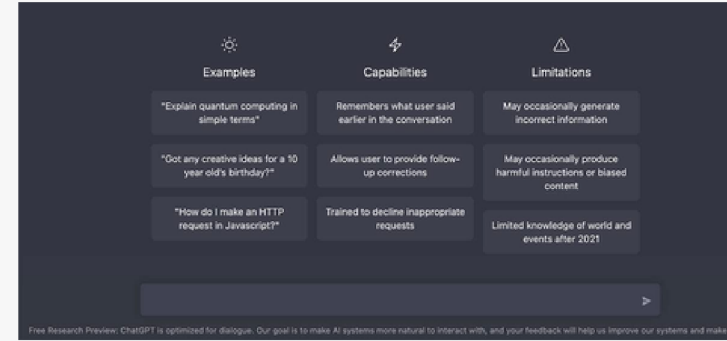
Examples

"Explain quantum computing in simple terms"

"Got any creative ideas for a 10 year old's birthday?"

"How do I make an HTTP request in Javascript?"

Capabilities

Remembers what user said earlier in the conversation

Allows user to provide follow-up corrections

Trained to decline inappropriate requests

Limitations

May occasionally generate incorrect information

May occasionally produce harmful instructions or biased content

Limited knowledge of world and events after 2021

Free Research Preview: ChatGPT is optimized for dialogue. Our goal is to make AI systems more natural to interact with, and your feedback will help us improve our systems and make